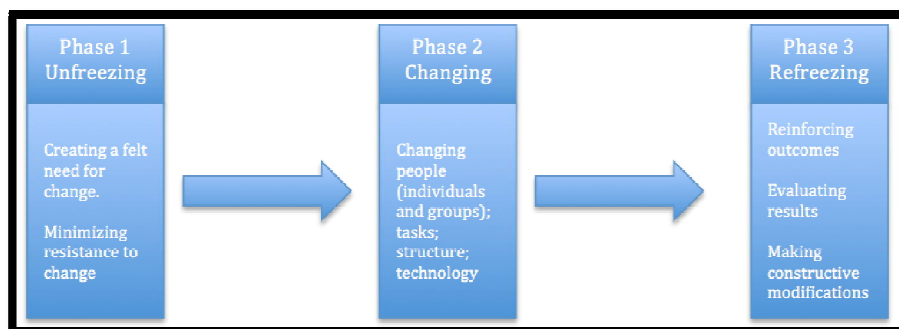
Phase 1
Unfreezing

Creating a felt need for change.

Minimizing resistance to change

Phase 2
Changing

Changing people (individuals and groups); tasks; structure; technology

Phase 3
Refreezing

Reinforcing outcomes

Evaluating results

Making constructive modifications